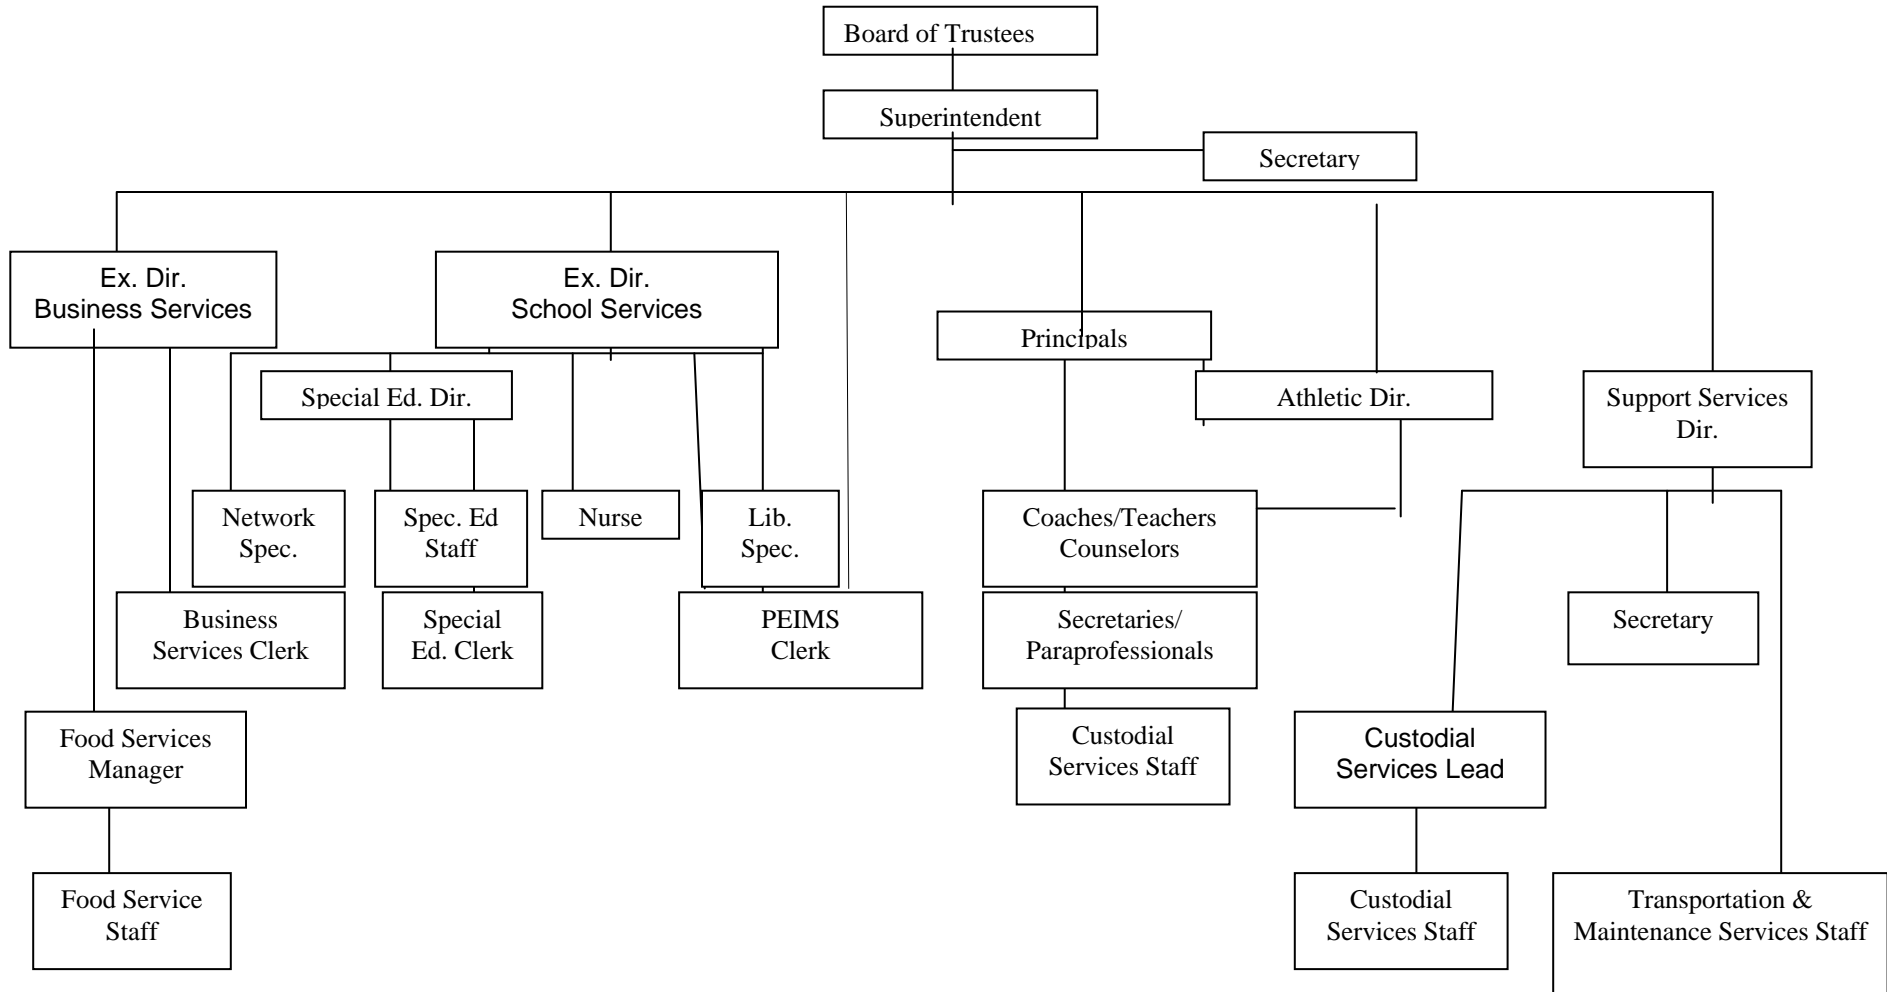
Board of Trustees

Superintendent

Secretary

Ex. Dir.
Business Services

Ex. Dir.
School Services

Principals

Special Ed. Dir.

Athletic Dir.

Support Services Dir.

Network Spec.

Spec. Ed Staff

Nurse

Lib. Spec.

Coaches/Teachers Counselors

Business Services Clerk

Special Ed. Clerk

PEIMS Clerk

Secretaries/ Paraprofessionals

Secretary

Food Services Manager

Custodial Services Staff

Custodial Services Lead

Food Service Staff

Custodial Services Staff

Transportation & Maintenance Services Staff